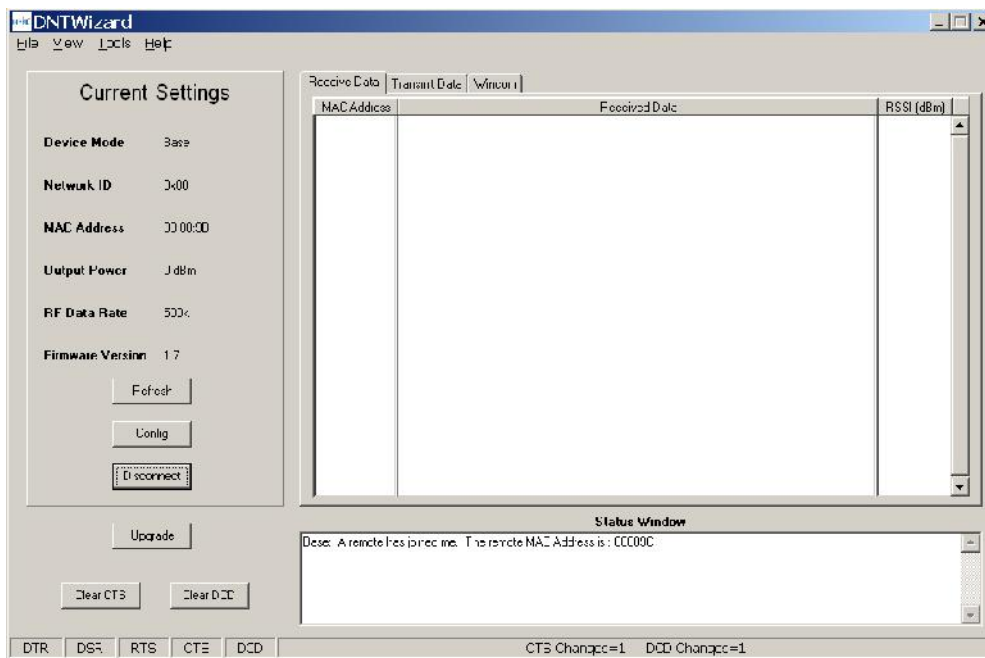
DNTWizard
File View Tools Help

Current Settings

Device Mode Base

Network ID 0x00

MAC Address 00:00:00

Output Power 0 dBm

RF Data Rate 500k

Firmware Version 1.7

Refresh

Config

Disconnect

Upgrade

Clear CTS Clear DCD

Receive Data | Transmit Data | Wincom

| MAC Address | Received Data | RSSI (dBm) |
|---|---|---|

Status Window

Base: A remote has joined me. The remote MAC Address is : 00009C

DTR DSR RTS CTS DCD CTS Changes=1 DCD Changes=1